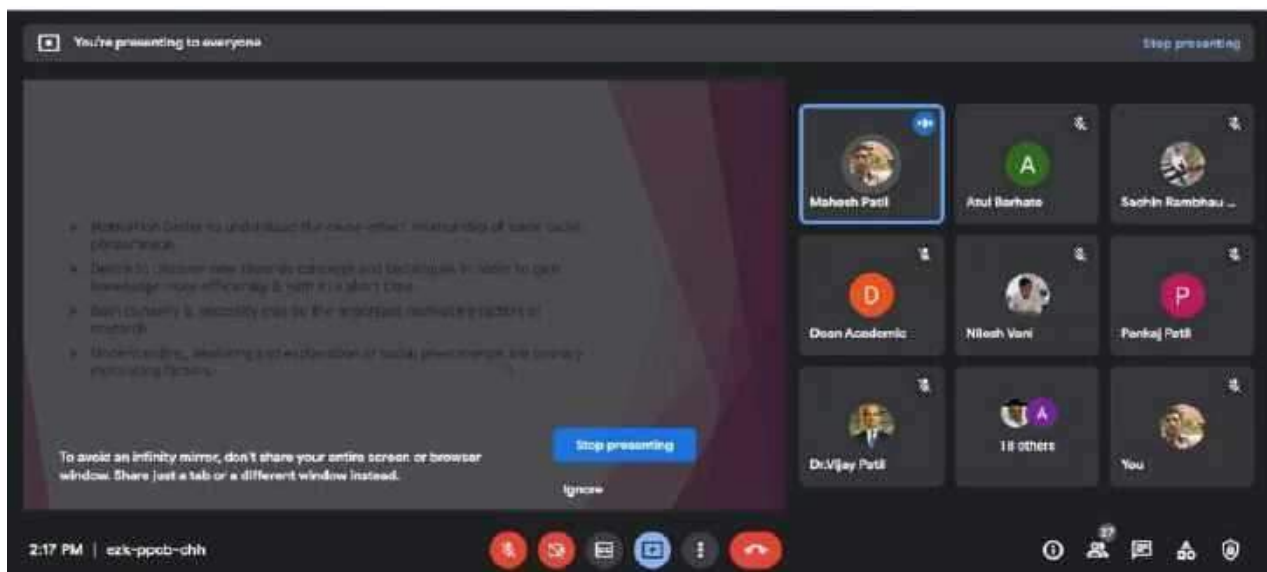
You're presenting to everyone

Stop presenting

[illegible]

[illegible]

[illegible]

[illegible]

To avoid an infinity mirror, don't share your entire screen or browser window. Share just a tab or a different window instead.

Stop presenting

Ignore

Mahesh Patil

A

Atul Barhate

Sachin Rambhau ...

D

Dean Academic

Nilesh Vani

P

Pankaj Patil

Dr.Vijay Patil

A

18 others

You

2:17 PM | ezk-ppob-chh

27